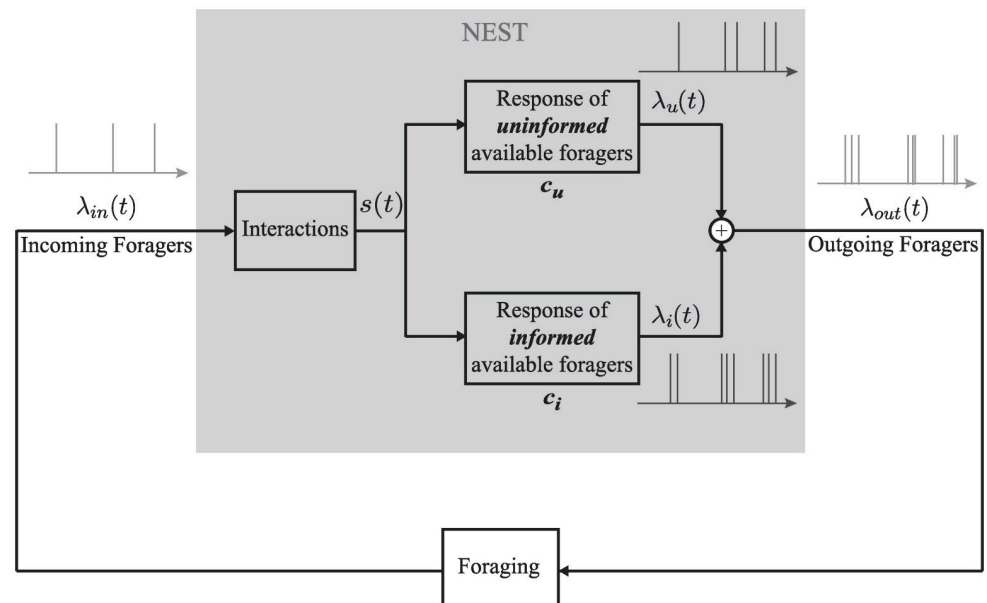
NEST

$\lambda_{in}(t)$
Incoming Foragers

Interactions

$s(t)$

Response of ***uninformed*** available foragers
$\boldsymbol{c_u}$

$\lambda_u(t)$

Response of ***informed*** available foragers
$\boldsymbol{c_i}$

$\lambda_i(t)$

+

$\lambda_{out}(t)$
Outgoing Foragers

Foraging